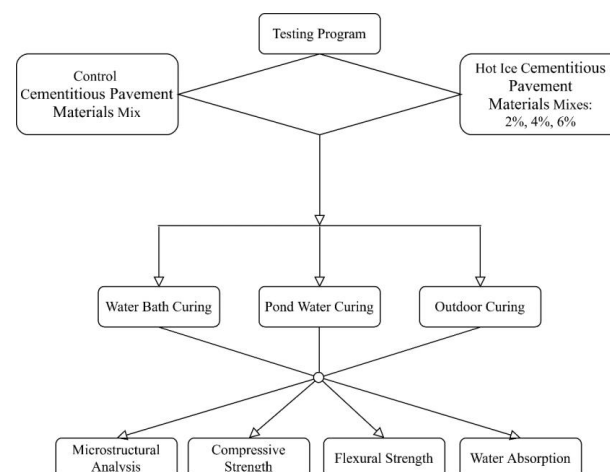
Testing Program

Control Cementitious Pavement Materials Mix

Hot Ice Cementitious Pavement Materials Mixes: 2%, 4%, 6%

Water Bath Curing

Pond Water Curing

Outdoor Curing

Microstructural Analysis

Compressive Strength

Flexural Strength

Water Absorption